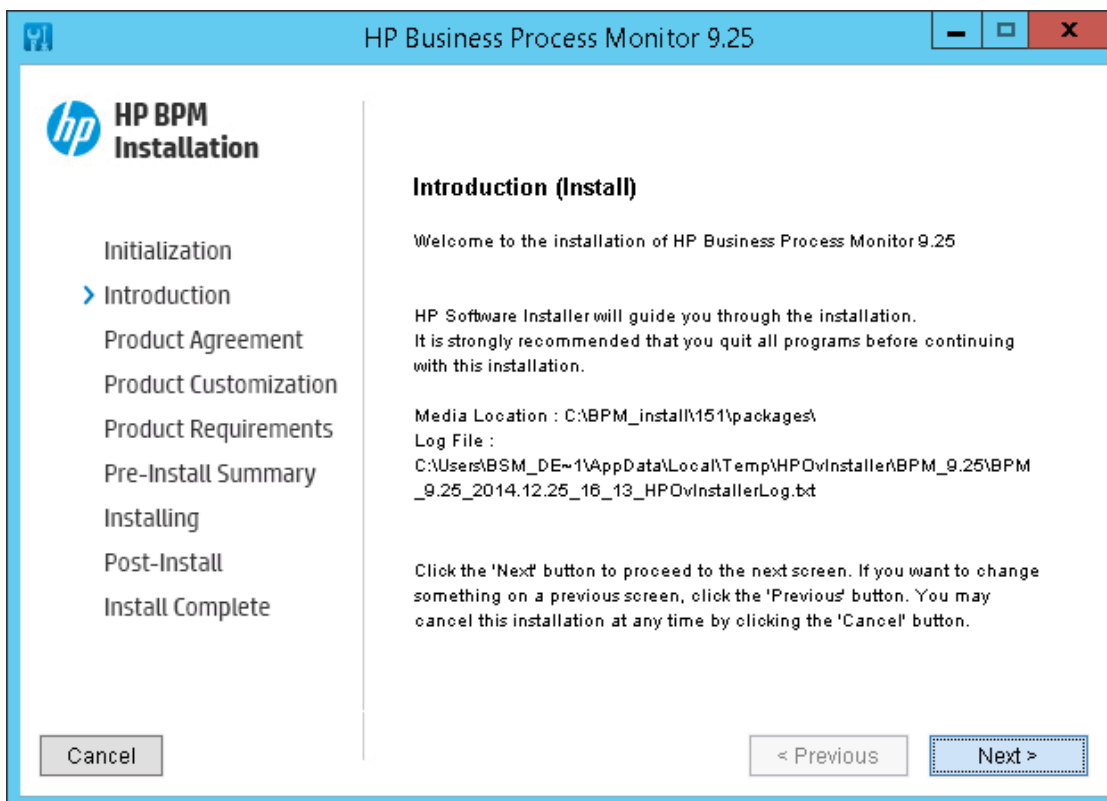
HP Business Process Monitor 9.25

hp HP BPM Installation

Initialization
› Introduction
Product Agreement
Product Customization
Product Requirements
Pre-Install Summary
Installing
Post-Install
Install Complete

Introduction (Install)

Welcome to the installation of HP Business Process Monitor 9.25

HP Software Installer will guide you through the installation.
It is strongly recommended that you quit all programs before continuing with this installation.

Media Location : C:\BPM_install\151\packages\
Log File :
C:\Users\BSM_DE~1\AppData\Local\Temp\HPOvInstaller\BPM_9.25\BPM_9.25_2014.12.25_16_13_HPOvInstallerLog.txt

Click the 'Next' button to proceed to the next screen. If you want to change something on a previous screen, click the 'Previous' button. You may cancel this installation at any time by clicking the 'Cancel' button.

Cancel

< Previous

Next >